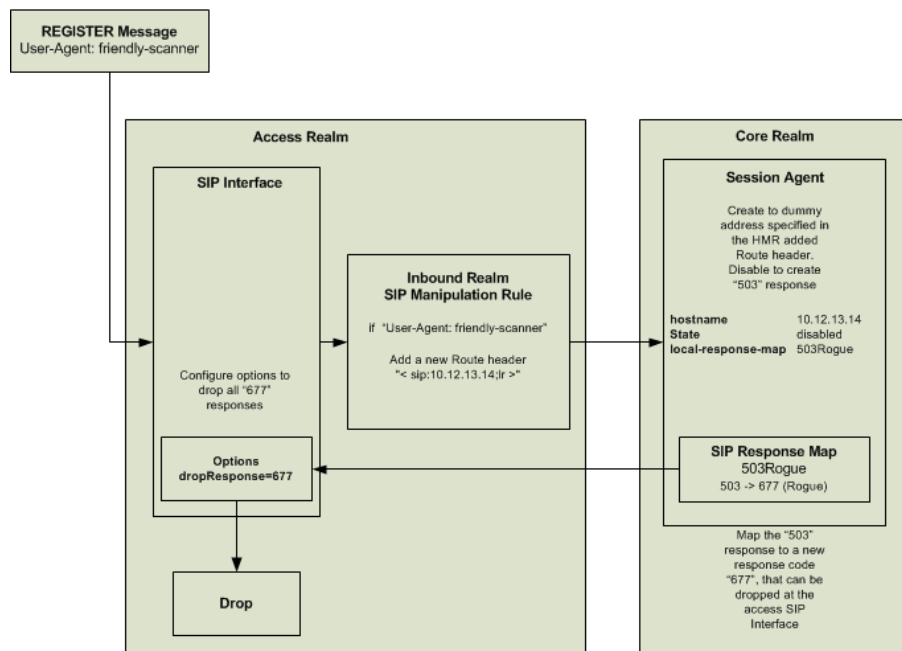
REGISTER Message
User-Agent: friendly-scanner

Access Realm

SIP Interface

Configure options to drop all "677" responses

Options
dropResponse=677

Drop

Inbound Realm
SIP Manipulation Rule

If "User-Agent: friendly-scanner"

Add a new Route header
"< sip:10.12.13.14;lr >"

Core Realm

Session Agent

Create to dummy address specified in the HMR added Route header. Disable to create "503" response

| | |
|---|---|
| hostname | 10.12.13.14 |
| State | disabled |
| local-response-map | 503Rogue |

SIP Response Map
503Rogue
503 -> 677 (Rogue)

Map the "503" response to a new response code "677", that can be dropped at the access SIP Interface